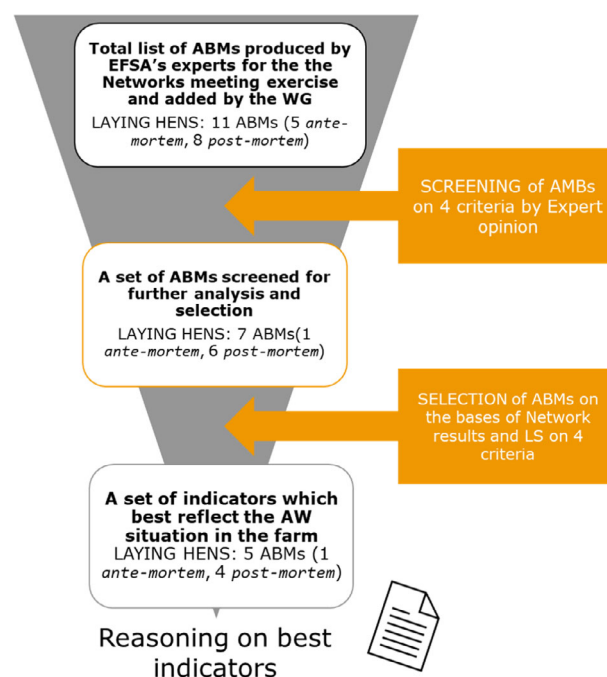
Total list of ABMs produced by EFSA's experts for the the Networks meeting exercise and added by the WG

LAYING HENS: 11 ABMs (5 *ante-mortem*, 8 *post-mortem*)

SCREENING of AMBs on 4 criteria by Expert opinion

A set of ABMs screened for further analysis and selection

LAYING HENS: 7 ABMs(1 *ante-mortem*, 6 *post-mortem*)

SELECTION of ABMs on the bases of Network results and LS on 4 criteria

A set of indicators which best reflect the AW situation in the farm

LAYING HENS: 5 ABMs (1 *ante-mortem*, 4 *post-mortem*)

Reasoning on best indicators